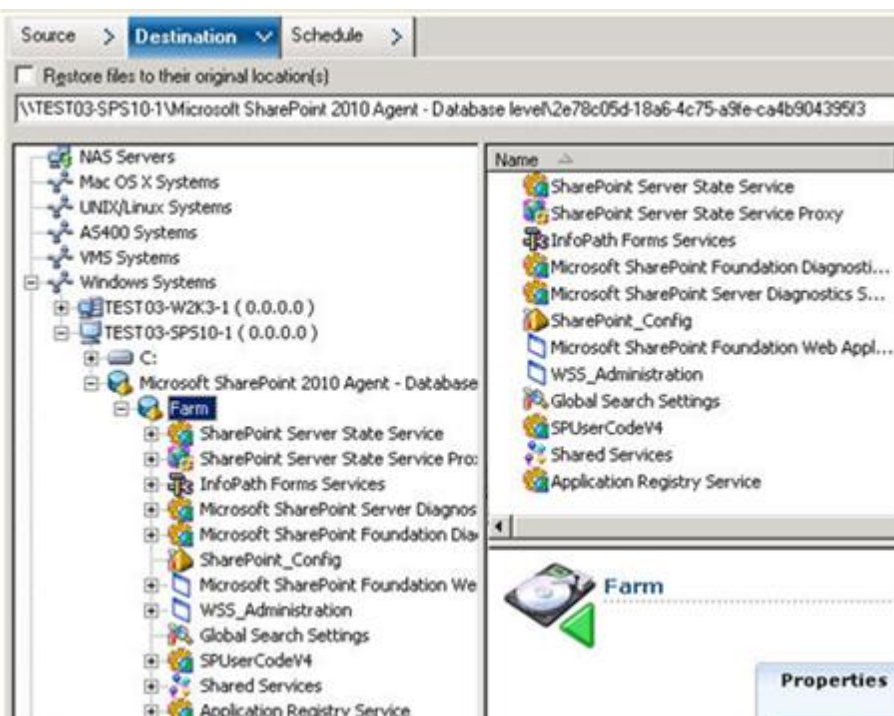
Source > Destination ∨ Schedule >

Restore files to their original location(s)

\\TEST03-SPS10-1\Microsoft SharePoint 2010 Agent - Database level\2e78c05d-18a6-4c75-a9fe-ca4b9043958f3

NAS Servers
Mac OS X Systems
UNIX/Linux Systems
AS400 Systems
VMS Systems
Windows Systems
TEST03-W2K3-1 ( 0.0.0.0 )
TEST03-SPS10-1 ( 0.0.0.0 )
C:
Microsoft SharePoint 2010 Agent - Database
Farm
SharePoint Server State Service
SharePoint Server State Service Pro:
InfoPath Forms Services
Microsoft SharePoint Server Diagnos
Microsoft SharePoint Foundation Dia
SharePoint_Config
Microsoft SharePoint Foundation We
WSS_Administration
Global Search Settings
SPUserCodeV4
Shared Services
Application Registry Service

Name
SharePoint Server State Service
SharePoint Server State Service Proxy
InfoPath Forms Services
Microsoft SharePoint Foundation Diagnosti...
Microsoft SharePoint Server Diagnostics S...
SharePoint_Config
Microsoft SharePoint Foundation Web Appl...
WSS_Administration
Global Search Settings
SPUserCodeV4
Shared Services
Application Registry Service

Farm

Properties